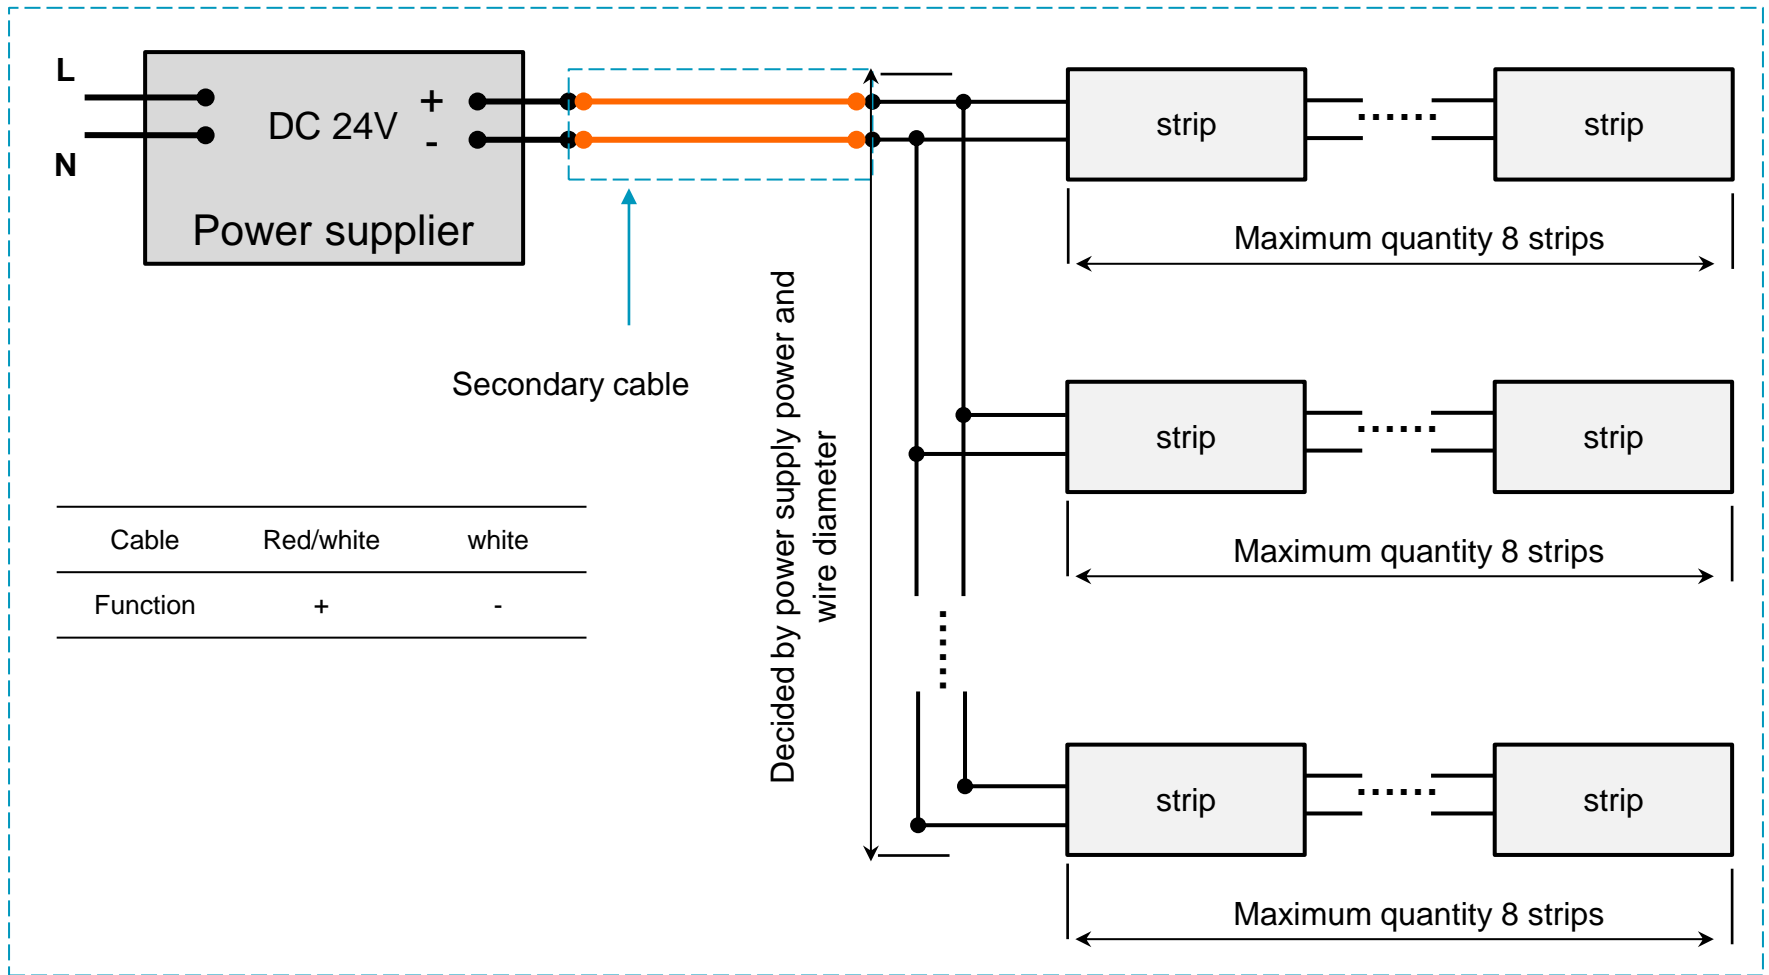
L

N

DC 24V

+

-

Power supplier

Secondary cable

| Cable | Red/white | white |
|---|---|---|
| Function | + | - |

Decided by power supply power and wire diameter

strip

strip

Maximum quantity 8 strips

strip

strip

Maximum quantity 8 strips

strip

strip

Maximum quantity 8 strips